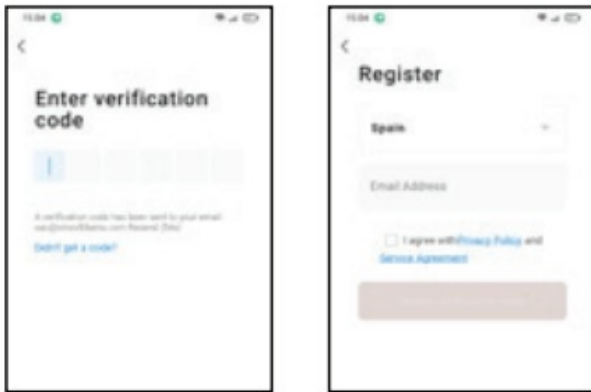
15:04

<

Enter verification code

A verification code has been sent to your email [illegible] Resend (59s)

Didn't get a code?

15:04

<

Register

Spain

Email Address

I agree with Privacy Policy and Service Agreement

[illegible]